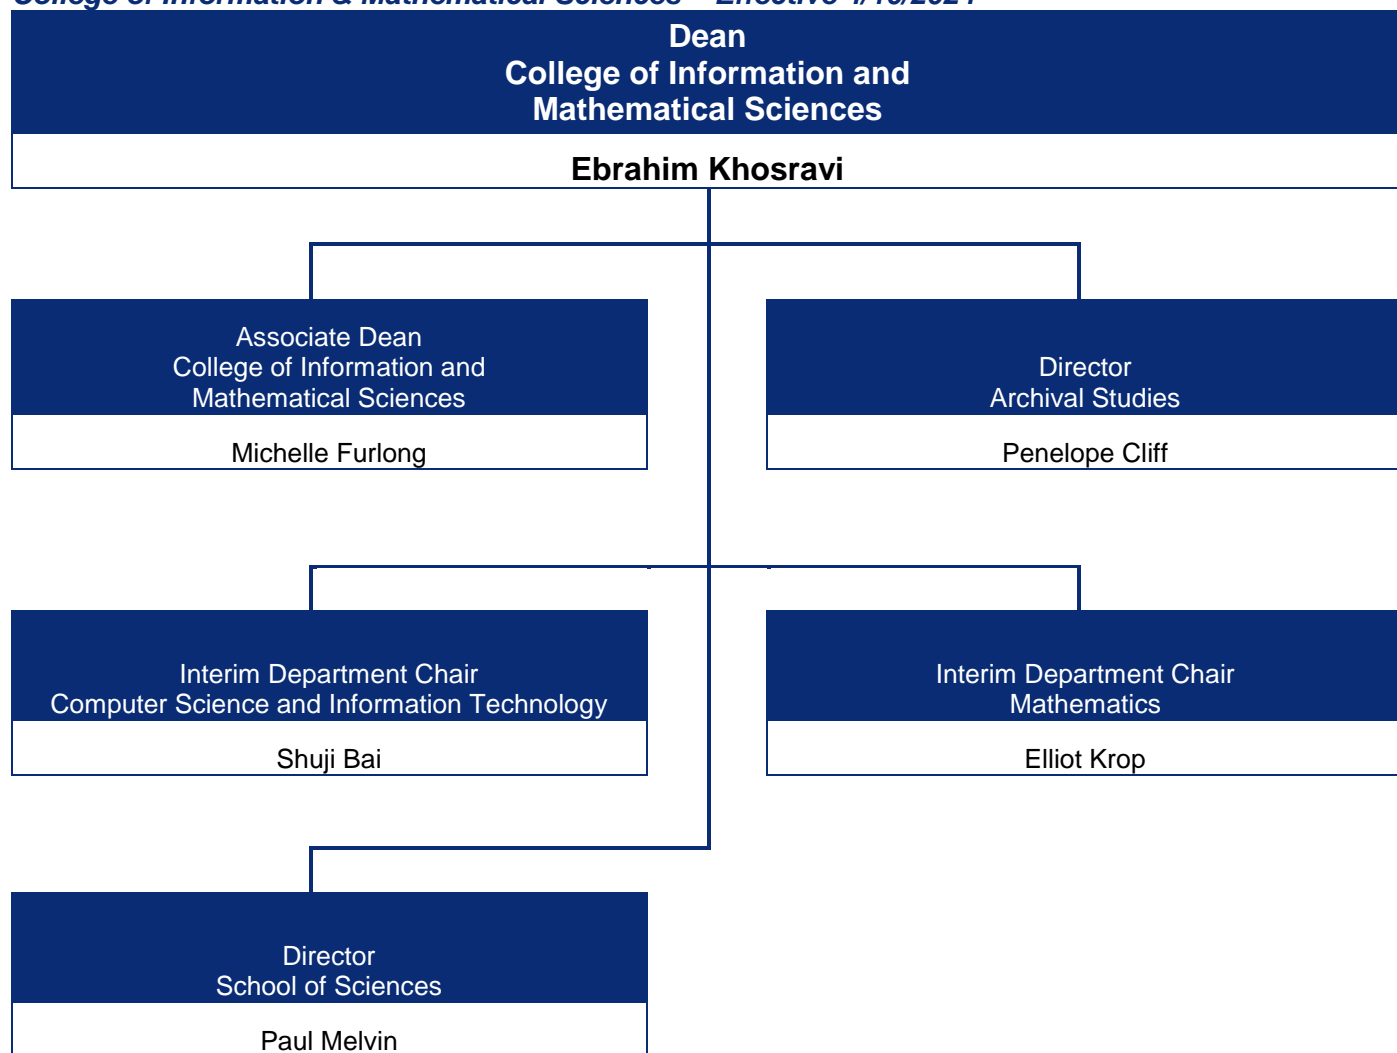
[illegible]

Dean
College of Information and Mathematical Sciences

Ebrahim Khosravi

Associate Dean
College of Information and Mathematical Sciences

Michelle Furlong

Director
Archival Studies

Penelope Cliff

Interim Department Chair
Computer Science and Information Technology

Shuji Bai

Interim Department Chair
Mathematics

Elliot Krop

Director
School of Sciences

Paul Melvin